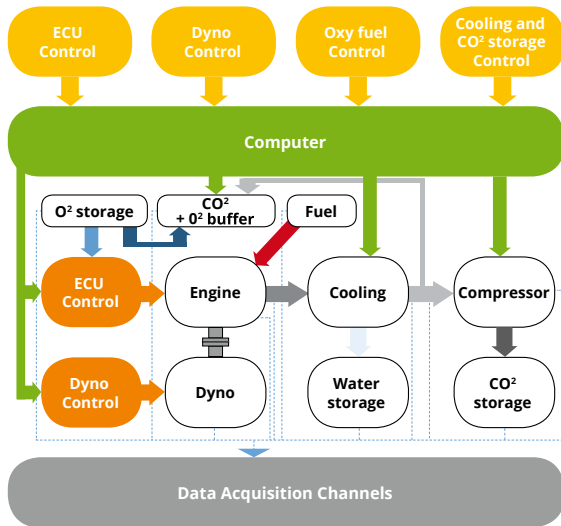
ECU Control

Dyno Control

Oxy fuel Control

Cooling and CO² storage Control

Computer

O² storage

CO²
+ 0² buffer

Fuel

ECU Control

Engine

Cooling

Compressor

Dyno Control

Dyno

Water storage

CO² storage

Data Acquisition Channels